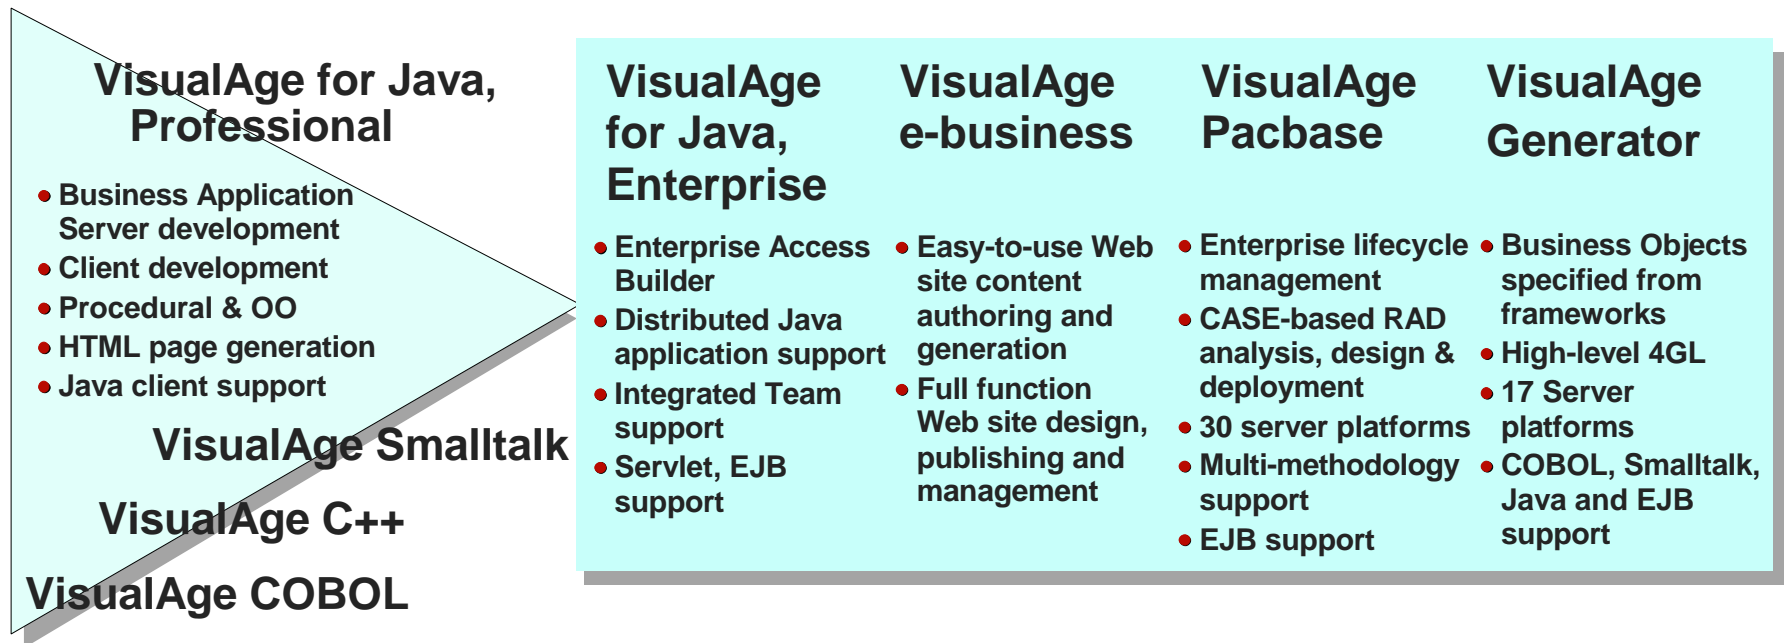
VisualAge for Java, Professional

- Business Application Server development
- Client development
- Procedural & OO
- HTML page generation
- Java client support

VisualAge Smalltalk

VisualAge C++

VisualAge COBOL

VisualAge for Java, Enterprise

- Enterprise Access Builder
- Distributed Java application support
- Integrated Team support
- Servlet, EJB support

VisualAge e-business

- Easy-to-use Web site content authoring and generation
- Full function Web site design, publishing and management

VisualAge Pacbase

- Enterprise lifecycle management
- CASE-based RAD analysis, design & deployment
- 30 server platforms
- Multi-methodology support
- EJB support

VisualAge Generator

- Business Objects specified from frameworks
- High-level 4GL
- 17 Server platforms
- COBOL, Smalltalk, Java and EJB support